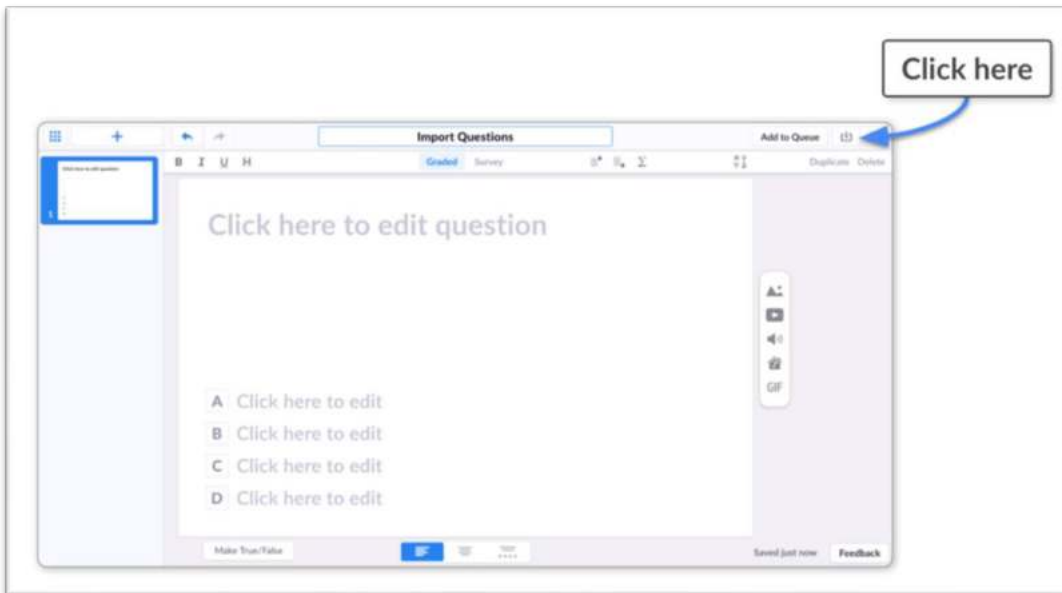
Click here

Import Questions

Add to Queue

B I U H

Graded Survey

Duplicate Delete

Click here to edit question

1

Click here to edit question

A Click here to edit

B Click here to edit

C Click here to edit

D Click here to edit

GIF

Make True/False

Saved just now

Feedback